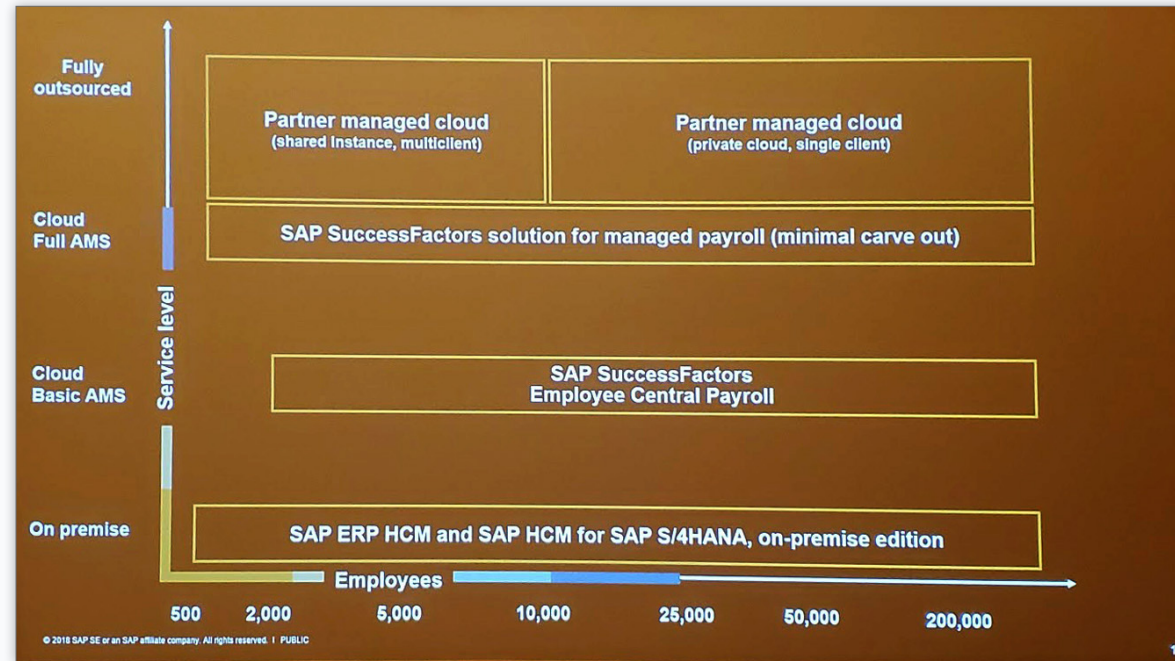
Fully outsourced

Partner managed cloud
(shared instance, multiclient)

Partner managed cloud
(private cloud, single client)

Cloud Full AMS

SAP SuccessFactors solution for managed payroll (minimal carve out)

Service level

Cloud Basic AMS

SAP SuccessFactors
Employee Central Payroll

On premise

SAP ERP HCM and SAP HCM for SAP S/4HANA, on-premise edition

Employees

500 2,000 5,000 10,000 25,000 50,000 200,000

© 2018 SAP SE or an SAP affiliate company. All rights reserved. I PUBLIC